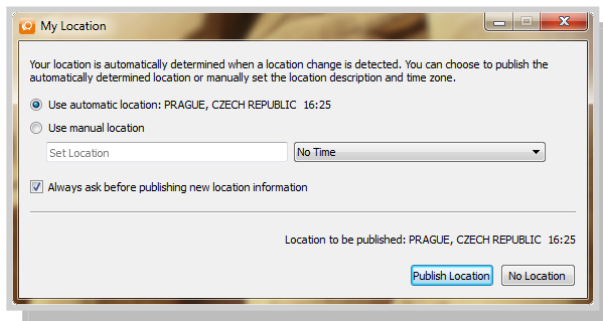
My Location

Your location is automatically determined when a location change is detected. You can choose to publish the automatically determined location or manually set the location description and time zone.

Use automatic location: PRAGUE, CZECH REPUBLIC 16:25

Use manual location

Set Location

No Time

Always ask before publishing new location information

Location to be published: PRAGUE, CZECH REPUBLIC 16:25

Publish Location

No Location